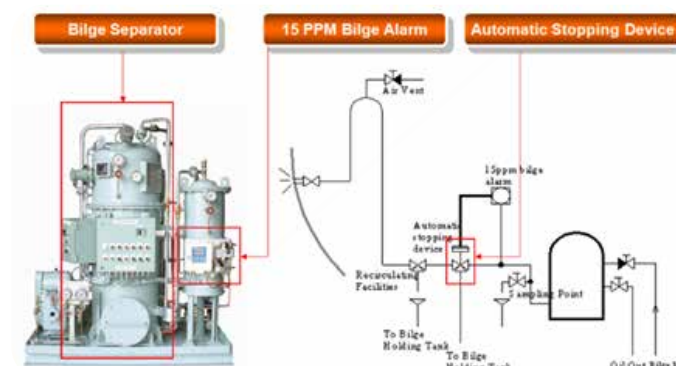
Bilge Separator

15 PPM Bilge Alarm

Automatic Stopping Device

Air Vent

15ppm bilge alarm

Automatic stopping device

Recirculating Facilities

Sampling Point

To Bilge Holding Tank

To Bilge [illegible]

Oil Out Bilge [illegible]